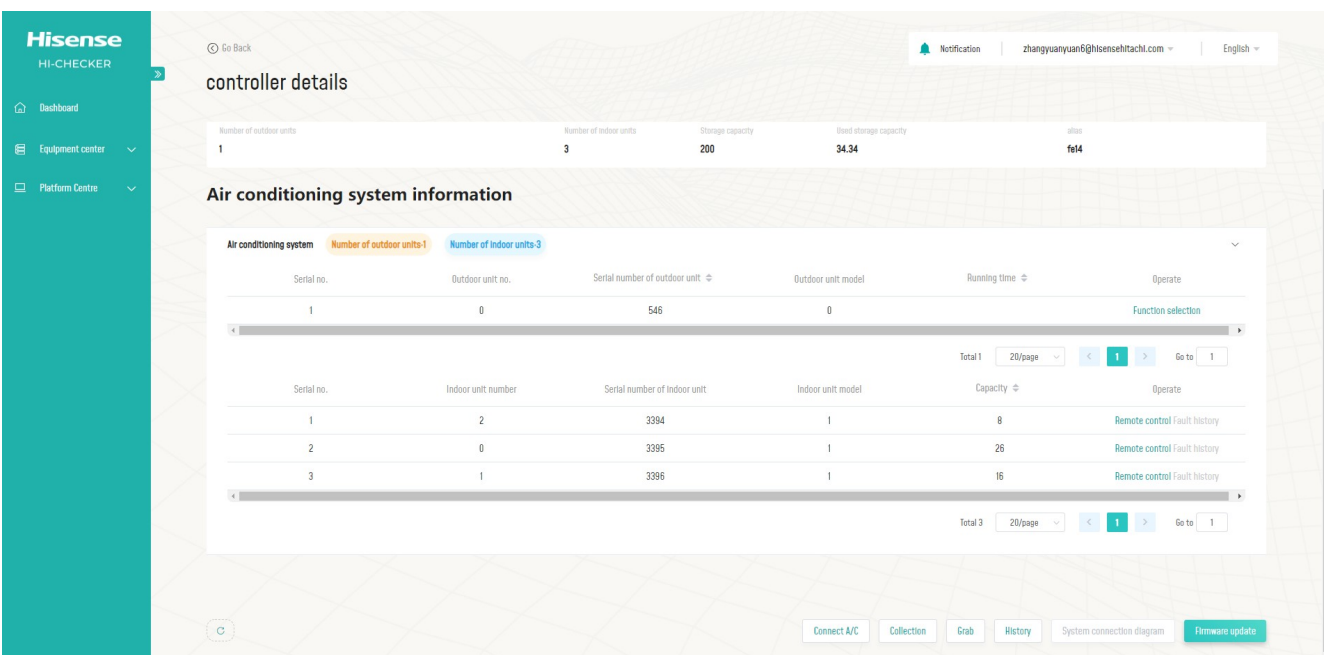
Hisense
HI-CHECKER

Dashboard
Equipment center
Platform Centre

Go Back

controller details

Notification | zhangyuanyuan6@hisensehitachi.com | English

| Number of outdoor units | Number of indoor units | Storage capacity | Used storage capacity | alias |
|---|---|---|---|---|
| 1 | 3 | 200 | 34.34 | fel4 |

Air conditioning system information

Air conditioning system  Number of outdoor units-1  Number of indoor units-3

| Serial no. | Outdoor unit no. | Serial number of outdoor unit | Outdoor unit model | Running time | Operate |
|---|---|---|---|---|---|
| 1 | 0 | 546 | 0 | | Function selection |

Total 1  20/page  1  Go to 1

| Serial no. | Indoor unit number | Serial number of indoor unit | Indoor unit model | Capacity | Operate |
|---|---|---|---|---|---|
| 1 | 2 | 3394 | 1 | 8 | Remote control Fault history |
| 2 | 0 | 3395 | 1 | 26 | Remote control Fault history |
| 3 | 1 | 3396 | 1 | 16 | Remote control Fault history |

Total 3  20/page  1  Go to 1

Connect A/C  Collection  Grab  History  System connection diagram  Firmware update